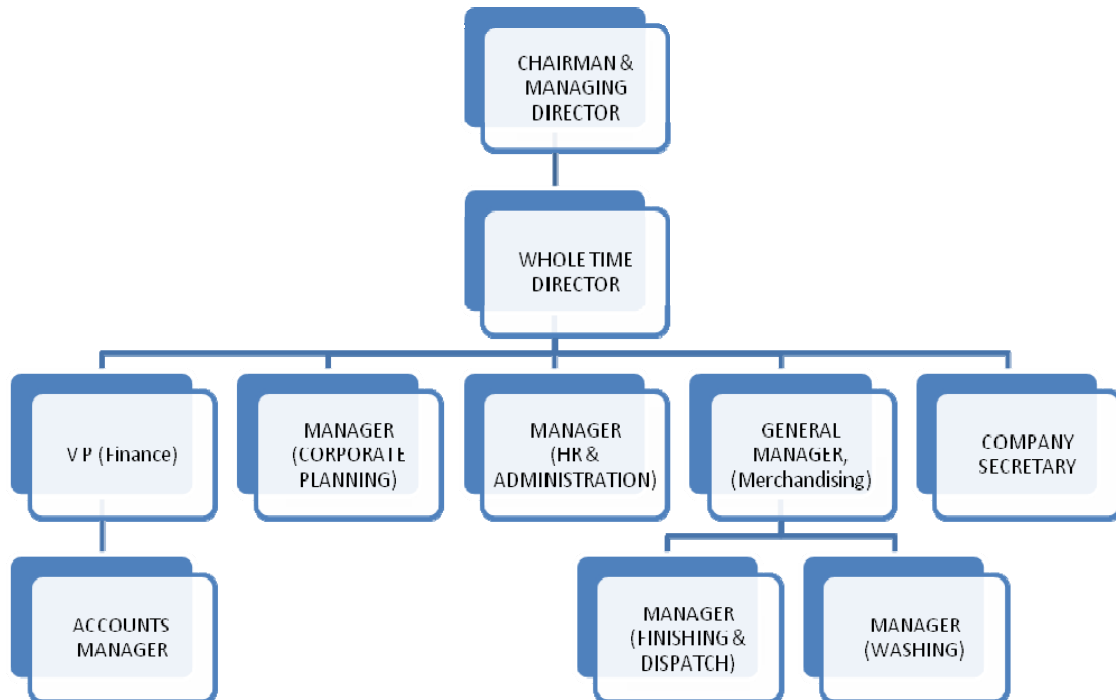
CHAIRMAN & MANAGING DIRECTOR

WHOLE TIME DIRECTOR

V P (Finance)

MANAGER (CORPORATE PLANNING)

MANAGER (HR & ADMINISTRATION)

GENERAL MANAGER, (Merchandising)

COMPANY SECRETARY

ACCOUNTS MANAGER

MANAGER (FINISHING & DISPATCH)

MANAGER (WASHING)